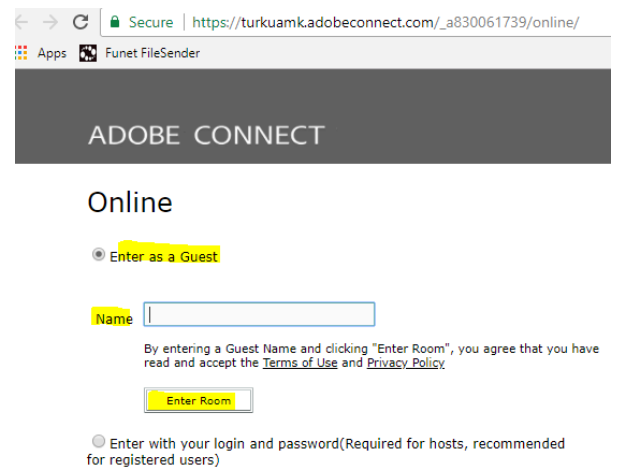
Secure | https://turkuamk.adobeconnect.com/_a830061739/online/

Apps Funet FileSender

ADOBE CONNECT

Online

Enter as a Guest

Name

By entering a Guest Name and clicking "Enter Room", you agree that you have read and accept the Terms of Use and Privacy Policy

Enter Room

Enter with your login and password(Required for hosts, recommended for registered users)